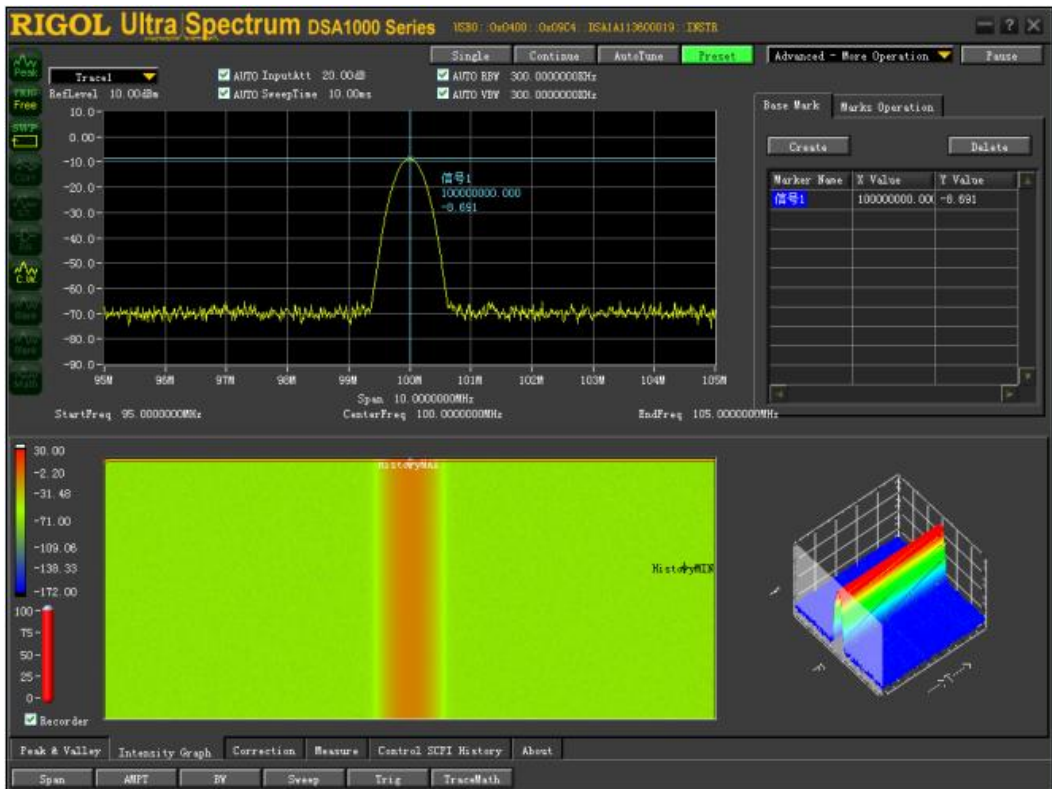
RIGOL Ultra Spectrum DSA1000 Series USB0::0x0400::0x09C4::DSA1A113600019::INSTR

Single Continue AutoTune Preset Advanced - More Operation Pause

Peak
TRIG Free
SWP

C.W.

Trace1
RefLevel 10.00dBm
AUTO InputAtt 20.00dB
AUTO SweepTime 10.00ms
AUTO RBW 300.0000000KHz
AUTO VBW 300.0000000KHz

10.0
0.00
-10.0
-20.0
-30.0
-40.0
-50.0
-60.0
-70.0
-80.0
-90.0

信号1
100000000.000
-8.691

95M 96M 97M 98M 99M 100M 101M 102M 103M 104M 105M
Span 10.0000000MHz
StartFreq 95.0000000MHz CenterFreq 100.0000000MHz EndFreq 105.0000000MHz

Base Mark | Marks Operation
Create Delete

| Marker Name | X Value | Y Value |
|---|---|---|
| 信号1 | 100000000.00 | -8.691 |

30.00
-2.20
-31.48
-71.00
-109.06
-138.33
-172.00
100
75
50
25
0
Recorder

HistoryMax
HistoryMIN

Peak & Valley | Intensity Graph | Correction | Measure | Control SCPI History | About

Span AMPT BW Sweep Trig TraceMath